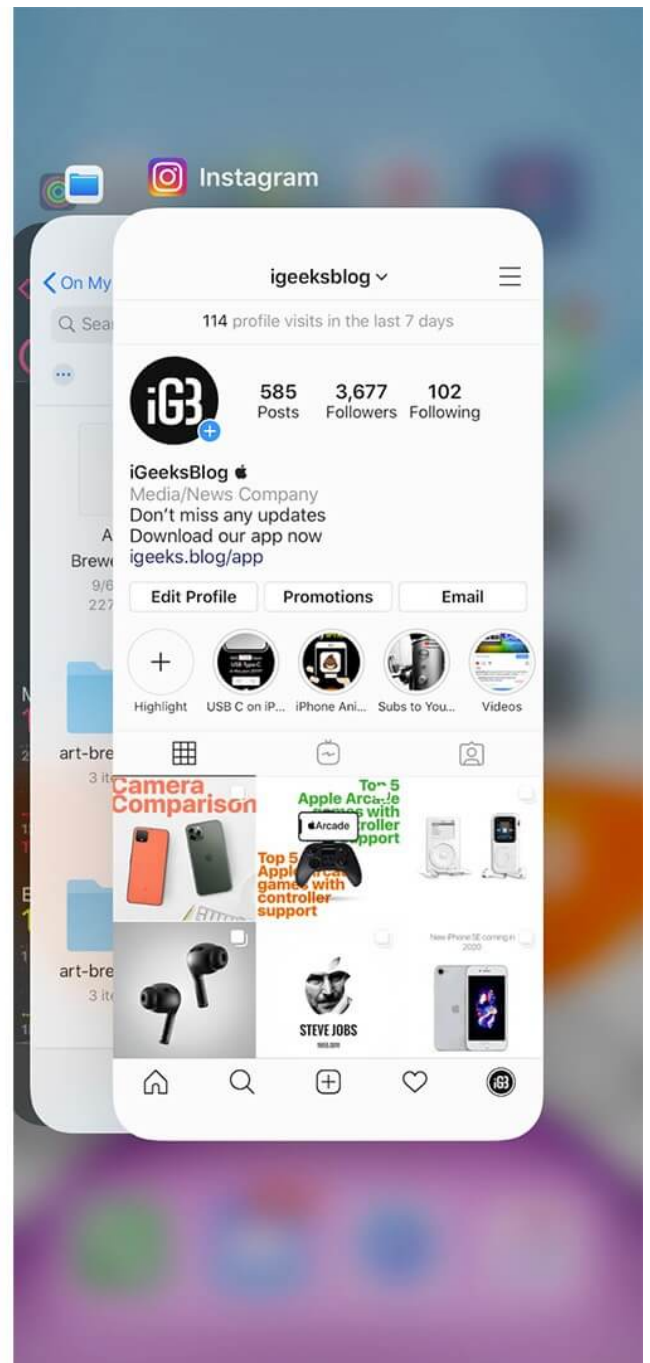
Instagram

< On My

Sea

A
Brewe
9/6
227

art-bre
3 it

art-bre
3 it

igeeksblog

114 profile visits in the last 7 days

585 Posts
3,677 Followers
102 Following

iGeeksBlog
Media/News Company
Don't miss any updates
Download our app now
igeeks.blog/app

Edit Profile
Promotions
Email

Highlight
USB C on iP...
iPhone Ani...
Subs to You...
Videos

Camera Comparison

Top 5 Apple Arcade games with controller support

Arcade

Top 5 Apple Arcade games with controller support

STEVE JOBS

New iPhone SE coming in 2020